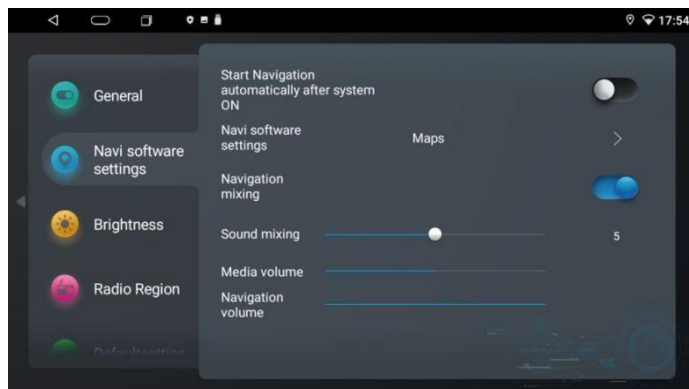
17:54

General

Navi software settings

Brightness

Radio Region

Defaultsetting

Start Navigation automatically after system ON

Navi software settings

Maps

Navigation mixing

Sound mixing

5

Media volume

Navigation volume